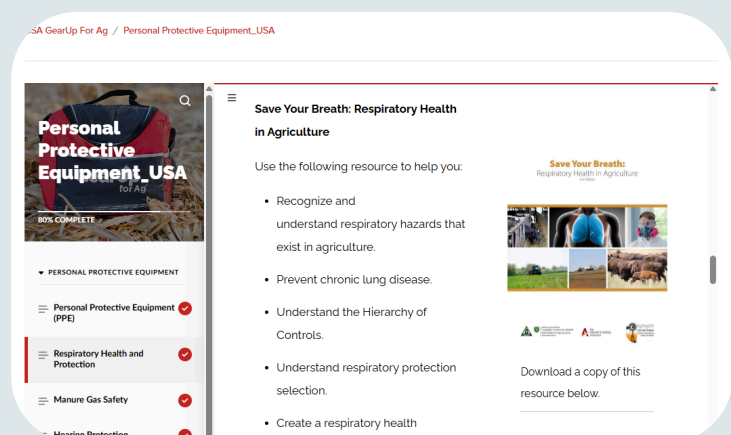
SA GearUp For Ag / Personal Protective Equipment_USA

Personal Protective Equipment_USA

for Ag

80% COMPLETE

PERSONAL PROTECTIVE EQUIPMENT

Personal Protective Equipment (PPE)

Respiratory Health and Protection

Manure Gas Safety

Hearing Protection

Save Your Breath: Respiratory Health in Agriculture

Use the following resource to help you:

- Recognize and understand respiratory hazards that exist in agriculture.
- Prevent chronic lung disease.
- Understand the Hierarchy of Controls.
- Understand respiratory protection selection.
- Create a respiratory health

Save Your Breath: Respiratory Health in Agriculture

Download a copy of this resource below.